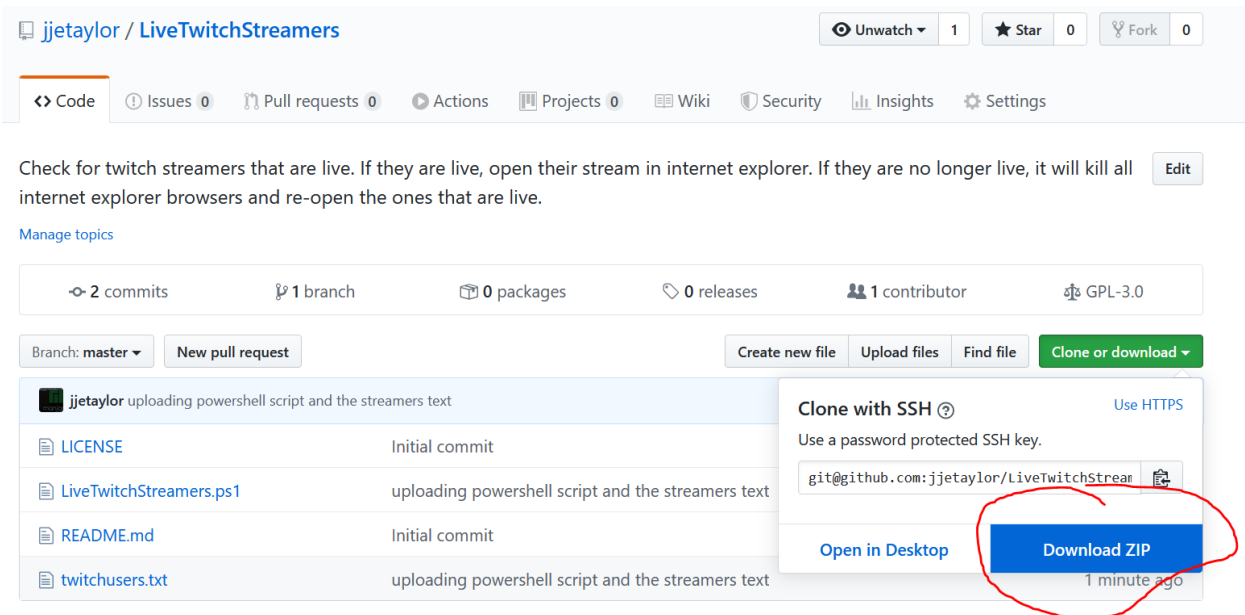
jjetaylor / LiveTwitchStreamers

Unwatch 1 Star 0 Fork 0

Code Issues 0 Pull requests 0 Actions Projects 0 Wiki Security Insights Settings

Check for twitch streamers that are live. If they are live, open their stream in internet explorer. If they are no longer live, it will kill all internet explorer browsers and re-open the ones that are live.

Edit

Manage topics

2 commits 1 branch 0 packages 0 releases 1 contributor GPL-3.0

Branch: master New pull request Create new file Upload files Find file Clone or download

jjetaylor uploading powershell script and the streamers text

| | |
|---|---|
| LICENSE | Initial commit |
| LiveTwitchStreamers.ps1 | uploading powershell script and the streamers text |
| README.md | Initial commit |
| twitchusers.txt | uploading powershell script and the streamers text |

Clone with SSH

Use HTTPS

Use a password protected SSH key.

git@github.com:jjetaylor/LiveTwitchStream

Open in Desktop Download ZIP

1 minute ago